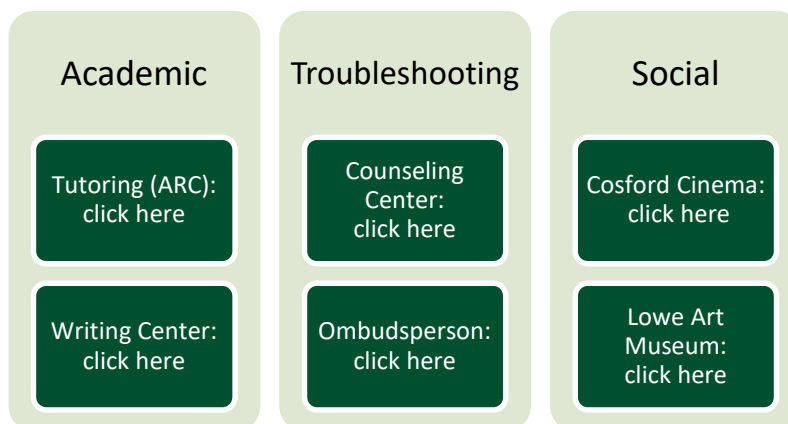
Academic

Tutoring (ARC): click here

Writing Center: click here

Troubleshooting

Counseling Center: click here

Ombudsperson: click here

Social

Cosford Cinema: click here

Lowe Art Museum: click here